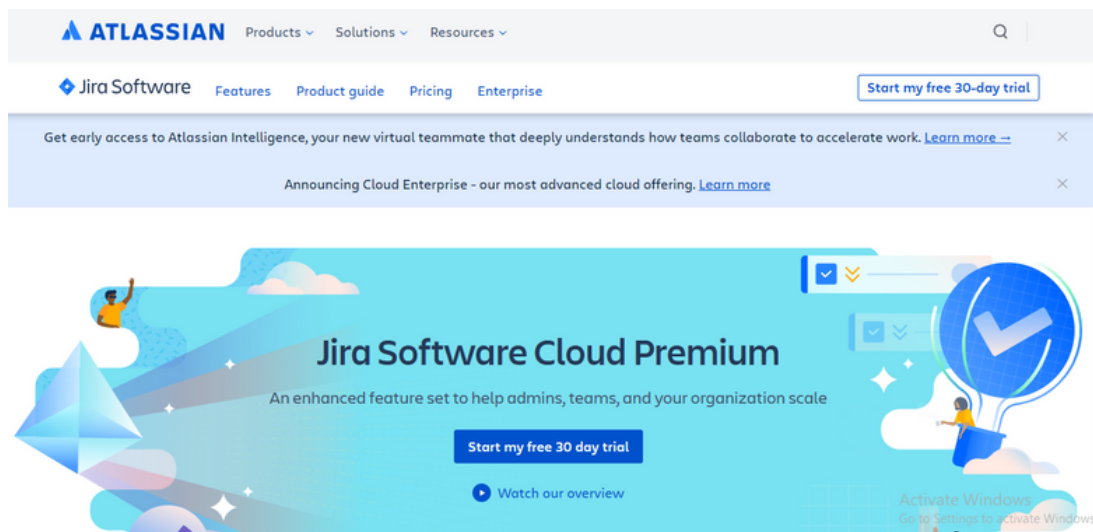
ATLASSIAN Products Solutions Resources

Jira Software Features Product guide Pricing Enterprise Start my free 30-day trial

Get early access to Atlassian Intelligence, your new virtual teammate that deeply understands how teams collaborate to accelerate work. Learn more →

Announcing Cloud Enterprise - our most advanced cloud offering. Learn more

Jira Software Cloud Premium

An enhanced feature set to help admins, teams, and your organization scale

Start my free 30 day trial

Watch our overview

Activate Windows
Go to Settings to activate Windows